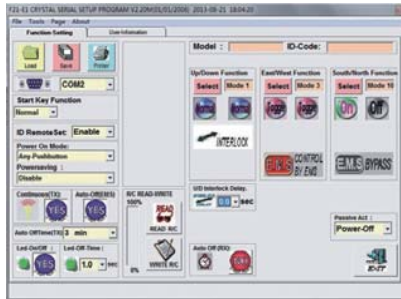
F21-E1 CRYSTAL SERIAL SETUP PROGRAM V2.20M(01/01/2006) 2013-09-21 18:04:20

File Tools Page About

Function Setting | User Information

Load | Save | Printer

COM2

Start Key Function

Normal

ID RemoteSet: Enable

Power On Mode:

Any Pushbutton

Powersaving :

Disable

Continuous(TX): | Auto-Off(RX):

YES | YES

Auto-OffTime(TX): 3 min

Led-On/Off : | Led-Off-Time :

YES | 1.0 sec

R/C READ-WRITE

100%

READ R/C

0%

WRITE R/C

Model : | ID-Code:

Up/Down Function | East/West Function | South/North Function

Select | Mode 1 | Select | Mode 3 | Select | Mode 10

Normal | Normal | Toggle | Toggle | On | Off

INTERLOCK

E.M.S CONTROL BY EMS

E.M.S BYPASS

U/D Interlock Delay.

0.0 sec

Auto-Off (RX):

Passive Act :

Power-Off

EXIT